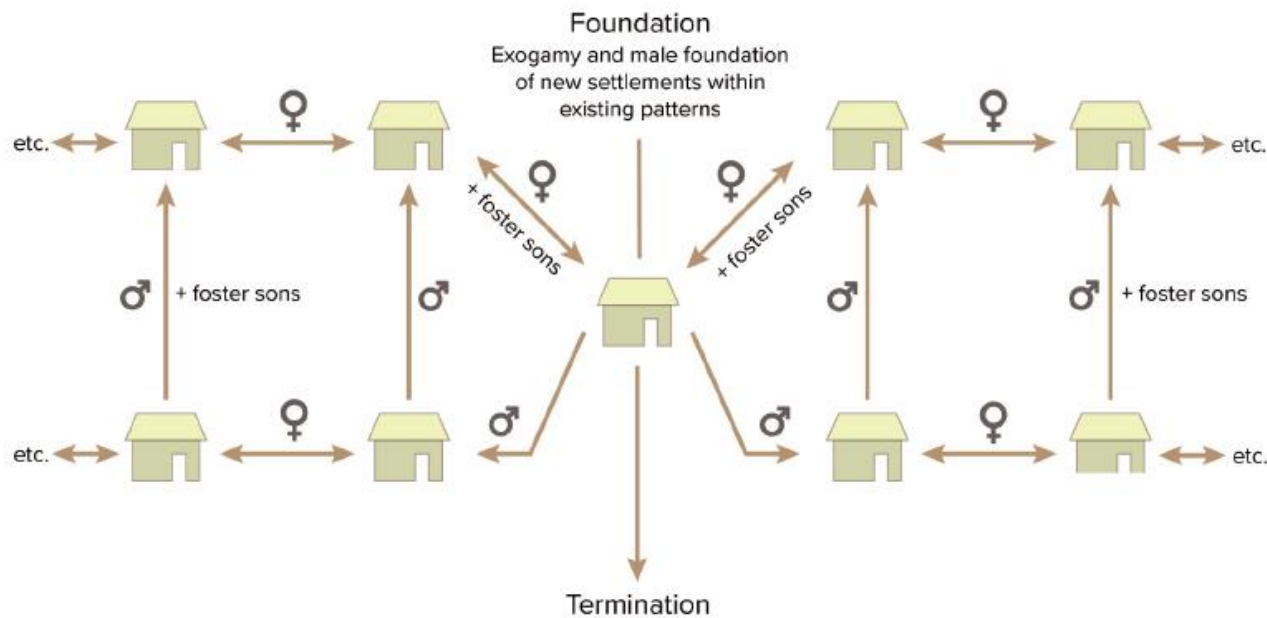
Foundation

Exogamy and male foundation of new settlements within existing patterns

etc.

♀

+ foster sons

♀

♀

+ foster sons

♀

etc.

♂

+ foster sons

♂

♂

♂

+ foster sons

etc.

♀

♂

♂

♀

etc.

Termination